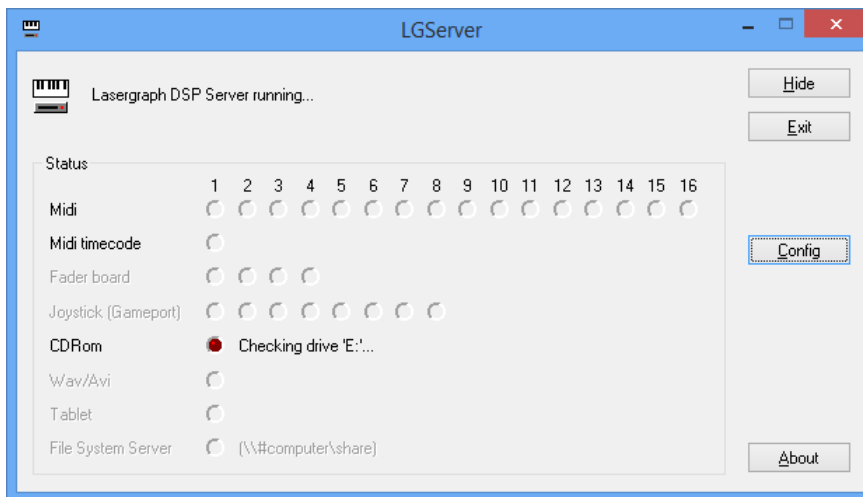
LGServer

Lasergraph DSP Server running...

Hide

Exit

Status

1 2 3 4 5 6 7 8 9 10 11 12 13 14 15 16

Midi

Midi timecode

Fader board

Joystick (Gameport)

CDRom

Checking drive 'E:'...

Wav/Avi

Tablet

File System Server

(\\#computer\share)

Config

About